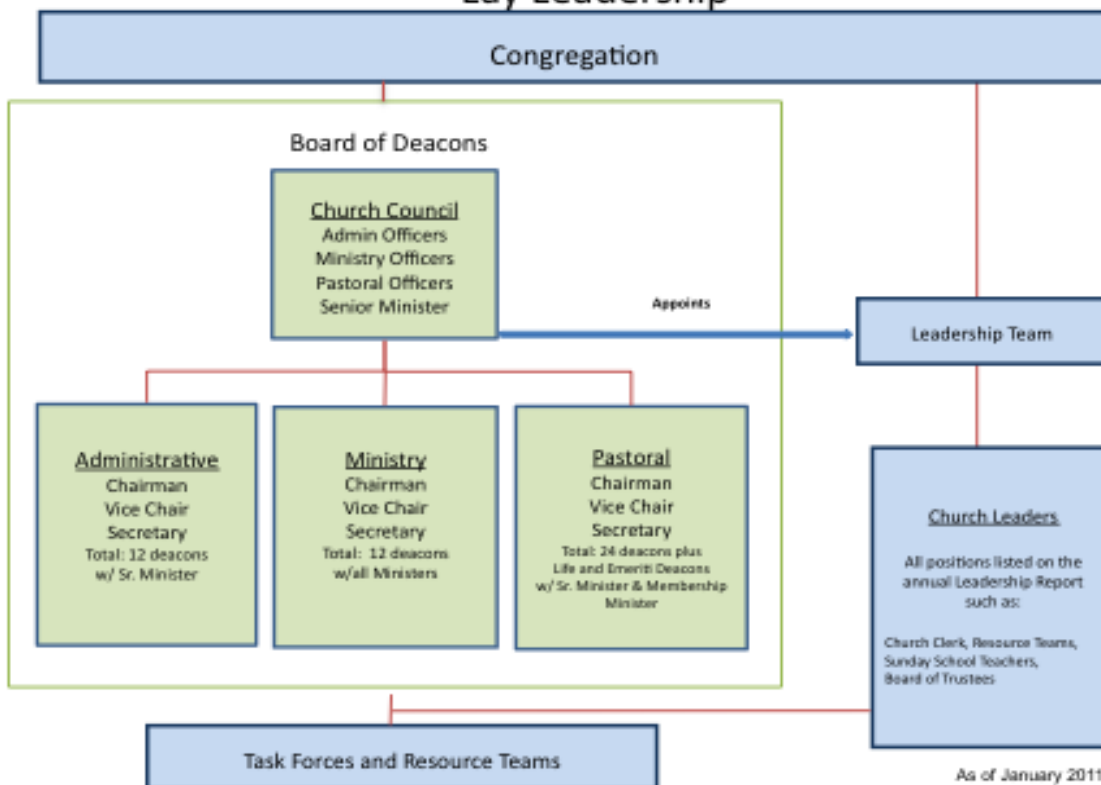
Lay Leadership

Congregation

Board of Deacons

Church Council
Admin Officers
Ministry Officers
Pastoral Officers
Senior Minister

Appoints

Leadership Team

Administrative
Chairman
Vice Chair
Secretary
Total: 12 deacons w/ Sr. Minister

Ministry
Chairman
Vice Chair
Secretary
Total: 12 deacons w/all Ministers

Pastoral
Chairman
Vice Chair
Secretary
Total: 24 deacons plus Life and Emeriti Deacons w/ Sr. Minister & Membership Minister

Church Leaders

All positions listed on the annual Leadership Report such as:

Church Clerk, Resource Teams, Sunday School Teachers, Board of Trustees

Task Forces and Resource Teams

As of January 2011